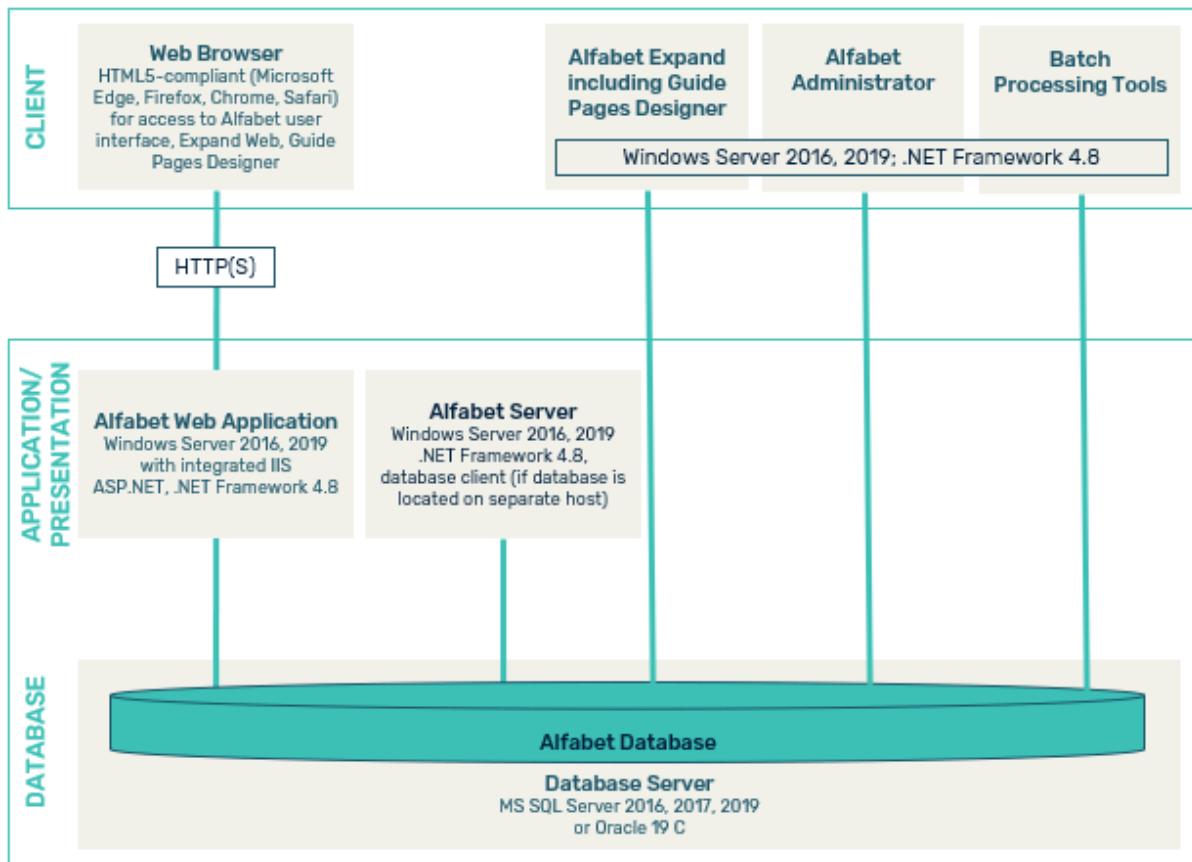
CLIENT

Web Browser
HTML5-compliant (Microsoft Edge, Firefox, Chrome, Safari) for access to Alfabet user interface, Expand Web, Guide Pages Designer

Alfabet Expand including Guide Pages Designer

Alfabet Administrator

Batch Processing Tools

Windows Server 2016, 2019; .NET Framework 4.8

HTTP(S)

APPLICATION/ PRESENTATION

Alfabet Web Application
Windows Server 2016, 2019 with integrated IIS ASP.NET, .NET Framework 4.8

Alfabet Server
Windows Server 2016, 2019 .NET Framework 4.8, database client (if database is located on separate host)

DATABASE

Alfabet Database

Database Server
MS SQL Server 2016, 2017, 2019 or Oracle 19 C